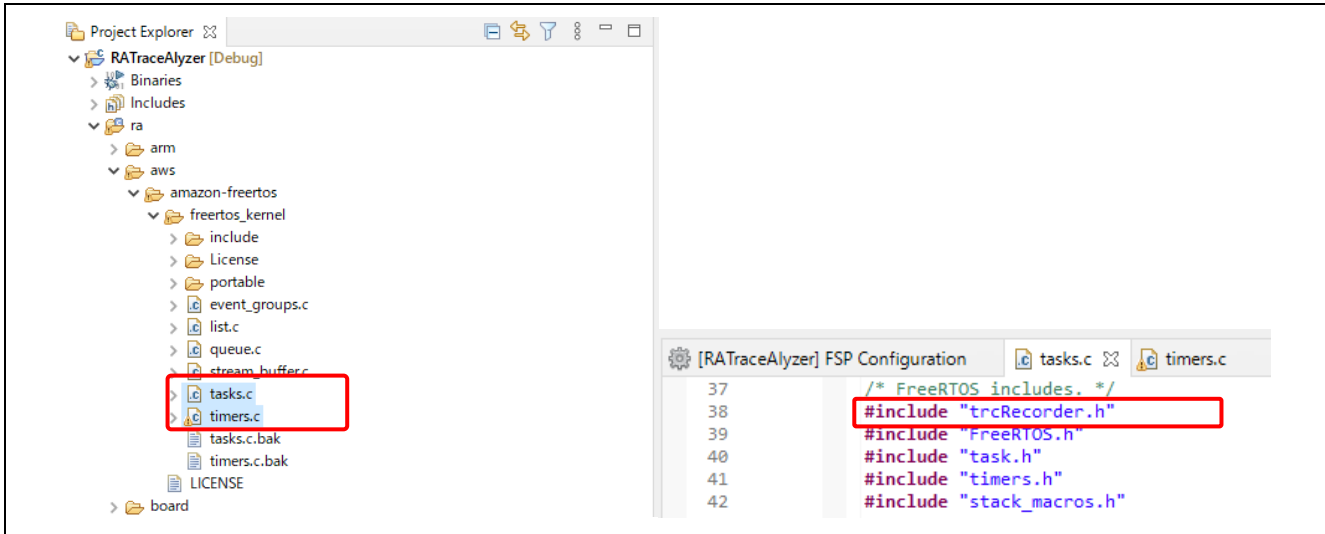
Project Explorer

RATraceAlyzer [Debug]
Binaries
Includes
ra
arm
aws
amazon-freertos
freertos_kernel
include
License
portable
event_groups.c
list.c
queue.c
stream_buffer.c
tasks.c
timers.c
tasks.c.bak
timers.c.bak
LICENSE
board

[RATraceAlyzer] FSP Configuration
tasks.c
timers.c

37 /* FreeRTOS includes. */
38 #include "trcRecorder.h"
39 #include "FreeRTOS.h"
40 #include "task.h"
41 #include "timers.h"
42 #include "stack_macros.h"